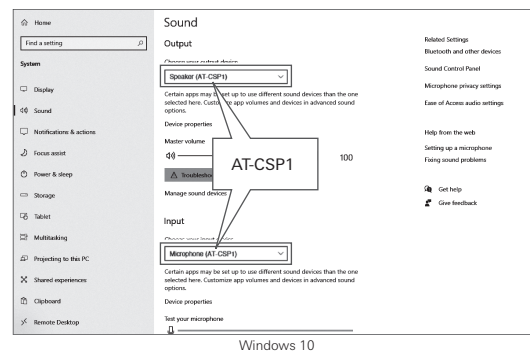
Home
Find a setting
System
Display
Sound
Notifications & actions
Focus assist
Power & sleep
Storage
Tablet
Multitasking
Projecting to this PC
Shared experiences
Clipboard
Remote Desktop

Sound
Output
Choose your output device
Speaker (AT-CSP1)
Certain apps may be set up to use different sound devices than the one selected here. Customize app volumes and devices in advanced sound options.
Device properties
Master volume
100
Troubleshoot
Manage sound devices

AT-CSP1

Input
Choose your input device
Microphone (AT-CSP1)
Certain apps may be set up to use different sound devices than the one selected here. Customize app volumes and devices in advanced sound options.
Device properties
Test your microphone

Related Settings
Bluetooth and other devices
Sound Control Panel
Microphone privacy settings
Ease of Access audio settings

Help from the web
Setting up a microphone
Fixing sound problems

Get help
Give feedback

Windows 10